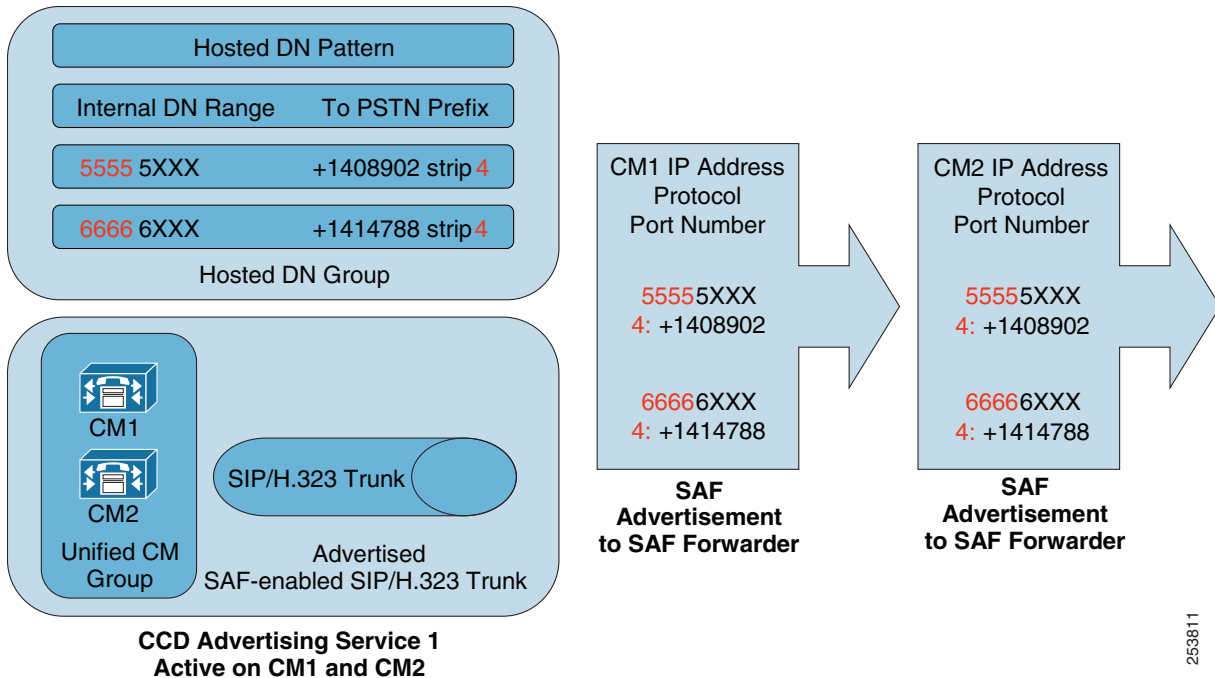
Hosted DN Pattern

Internal DN Range To PSTN Prefix

5555 5XXX +1408902 strip 4

6666 6XXX +1414788 strip 4

Hosted DN Group

CM1

CM2

Unified CM Group

SIP/H.323 Trunk

Advertised SAF-enabled SIP/H.323 Trunk

CCD Advertising Service 1
Active on CM1 and CM2

CM1 IP Address
Protocol
Port Number

55555XXX
4: +1408902

66666XXX
4: +1414788

SAF Advertisement to SAF Forwarder

CM2 IP Address
Protocol
Port Number

55555XXX
4: +1408902

66666XXX
4: +1414788

SAF Advertisement to SAF Forwarder

253811